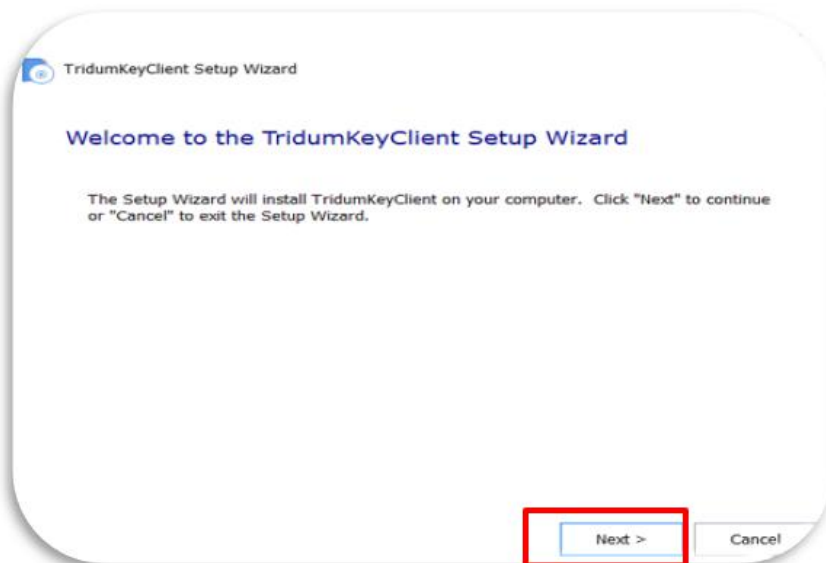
TridumKeyClient Setup Wizard

Welcome to the TridumKeyClient Setup Wizard

The Setup Wizard will install TridumKeyClient on your computer. Click "Next" to continue or "Cancel" to exit the Setup Wizard.

Next >

Cancel